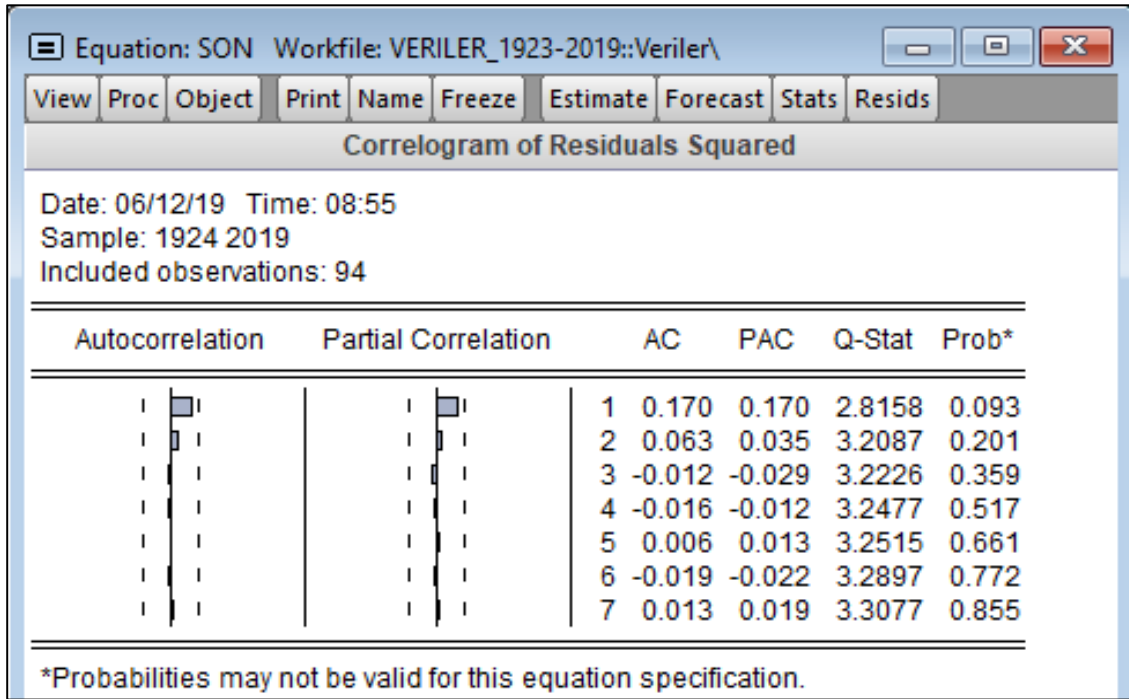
Equation: SON Workfile: VERILER_1923-2019::Veriler\

View | Proc | Object | Print | Name | Freeze | Estimate | Forecast | Stats | Resids

Correlogram of Residuals Squared

Date: 06/12/19 Time: 08:55
Sample: 1924 2019
Included observations: 94

| Autocorrelation | Partial Correlation | | AC | PAC | Q-Stat | Prob* |
|---|---|---|---|---|---|---|
| | | 1 | 0.170 | 0.170 | 2.8158 | 0.093 |
| | | 2 | 0.063 | 0.035 | 3.2087 | 0.201 |
| | | 3 | -0.012 | -0.029 | 3.2226 | 0.359 |
| | | 4 | -0.016 | -0.012 | 3.2477 | 0.517 |
| | | 5 | 0.006 | 0.013 | 3.2515 | 0.661 |
| | | 6 | -0.019 | -0.022 | 3.2897 | 0.772 |
| | | 7 | 0.013 | 0.019 | 3.3077 | 0.855 |

*Probabilities may not be valid for this equation specification.